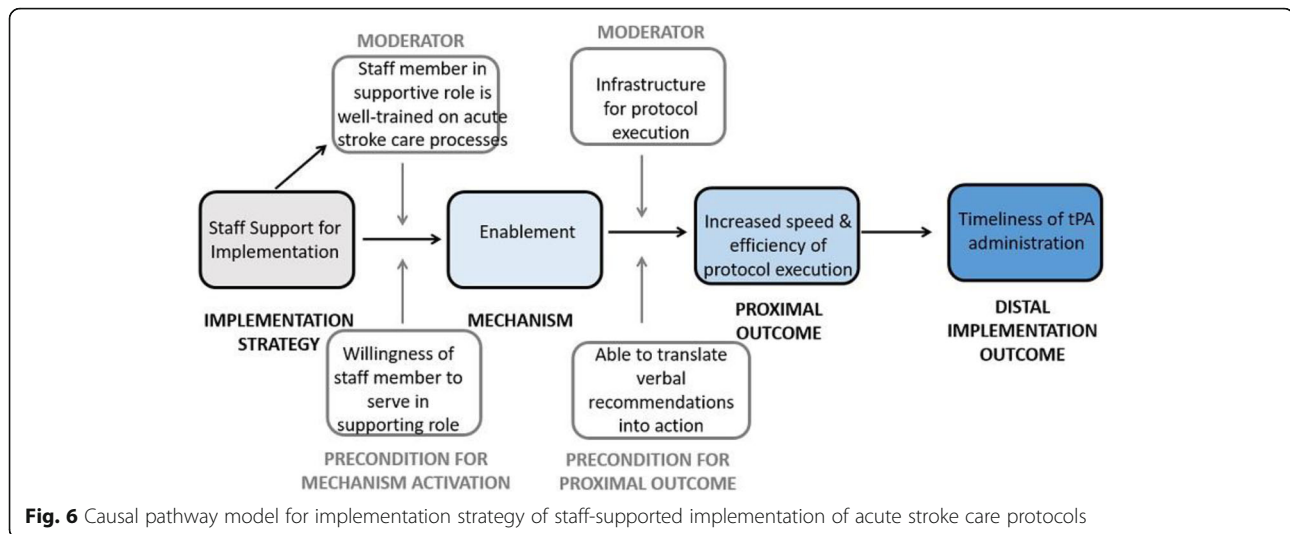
MODERATOR

Staff member in supportive role is well-trained on acute stroke care processes

MODERATOR

Infrastructure for protocol execution

Staff Support for Implementation

Enablement

Increased speed & efficiency of protocol execution

Timeliness of tPA administration

IMPLEMENTATION STRATEGY

MECHANISM

PROXIMAL OUTCOME

DISTAL IMPLEMENTATION OUTCOME

Willingness of staff member to serve in supporting role

Able to translate verbal recommendations into action

PRECONDITION FOR MECHANISM ACTIVATION

PRECONDITION FOR PROXIMAL OUTCOME

**Fig. 6** Causal pathway model for implementation strategy of staff-supported implementation of acute stroke care protocols